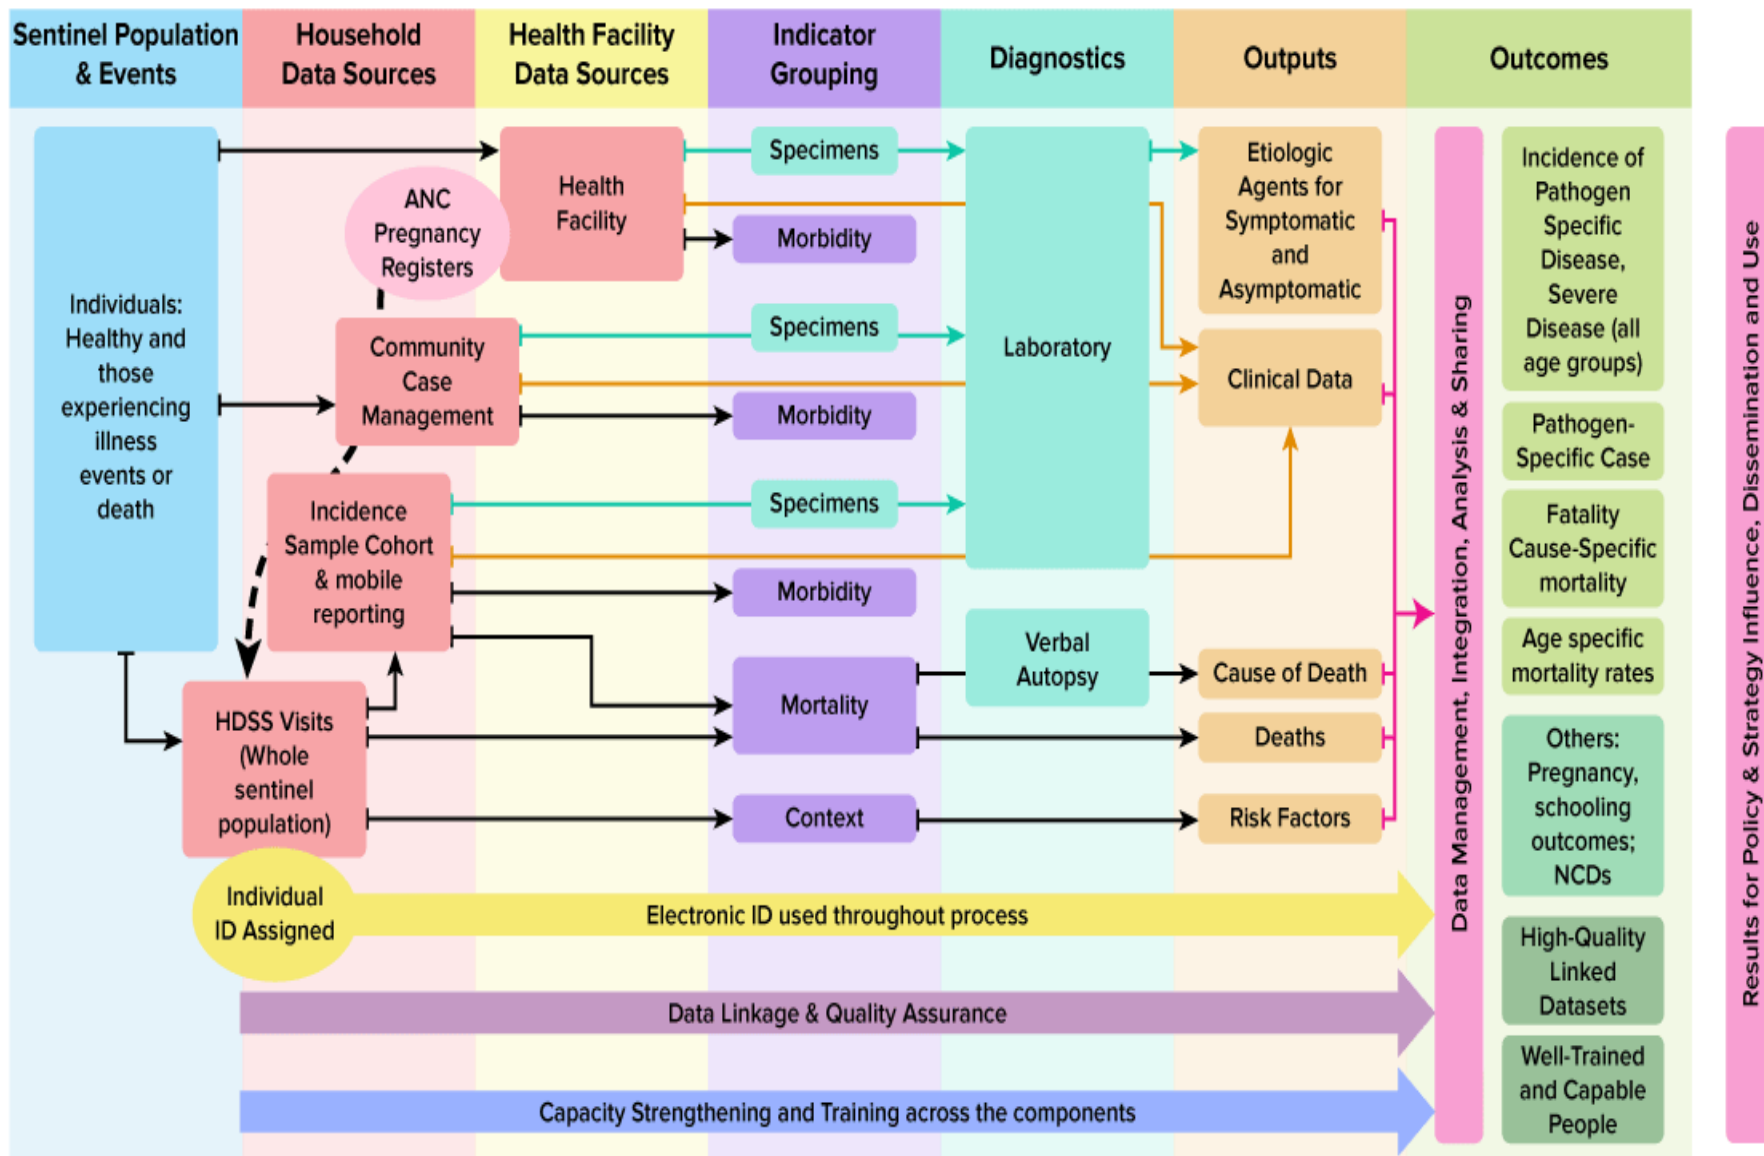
Sentinel Population & Events

Household Data Sources

Health Facility Data Sources

Indicator Grouping

Diagnostics

Outputs

Outcomes

Individuals: Healthy and those experiencing illness events or death

ANC Pregnancy Registers

Health Facility

Community Case Management

Incidence Sample Cohort & mobile reporting

HDSS Visits (Whole sentinel population)

Specimens

Morbidity

Specimens

Morbidity

Specimens

Morbidity

Mortality

Context

Laboratory

Verbal Autopsy

Etiologic Agents for Symptomatic and Asymptomatic

Clinical Data

Cause of Death

Deaths

Risk Factors

Data Management, Integration, Analysis & Sharing

Incidence of Pathogen Specific Disease, Severe Disease (all age groups)

Pathogen-Specific Case

Fatality Cause-Specific mortality

Age specific mortality rates

Others: Pregnancy, schooling outcomes; NCDs

High-Quality Linked Datasets

Well-Trained and Capable People

Results for Policy & Strategy Influence, Dissemination and Use

Individual ID Assigned

Electronic ID used throughout process

Data Linkage & Quality Assurance

Capacity Strengthening and Training across the components